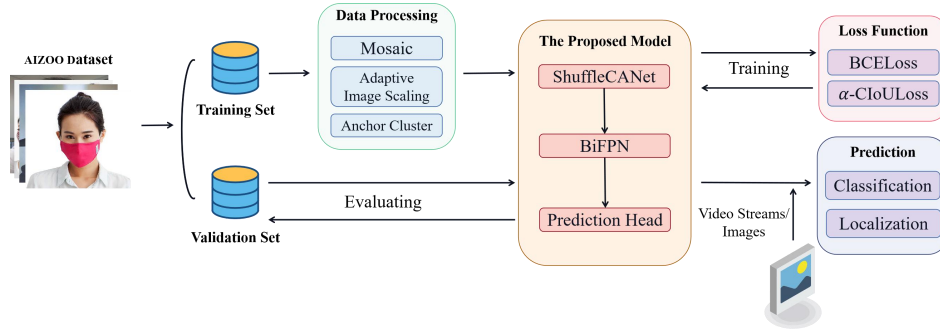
AIZOO Dataset

Training Set

Validation Set

Data Processing

Mosaic

Adaptive Image Scaling

Anchor Cluster

Evaluating

The Proposed Model

ShuffleCANet

BiFPN

Prediction Head

Training

Video Streams/ Images

Loss Function

BCELoss

$\alpha$-CIoULoss

Prediction

Classification

Localization